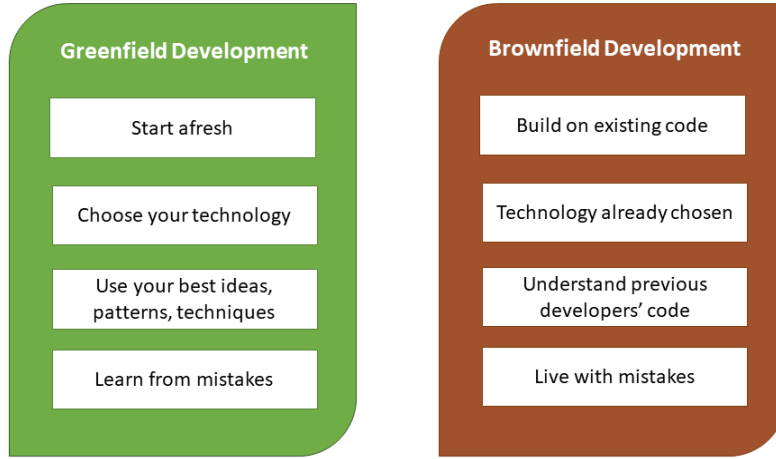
Greenfield Development

Start afresh

Choose your technology

Use your best ideas, patterns, techniques

Learn from mistakes

Brownfield Development

Build on existing code

Technology already chosen

Understand previous developers' code

Live with mistakes